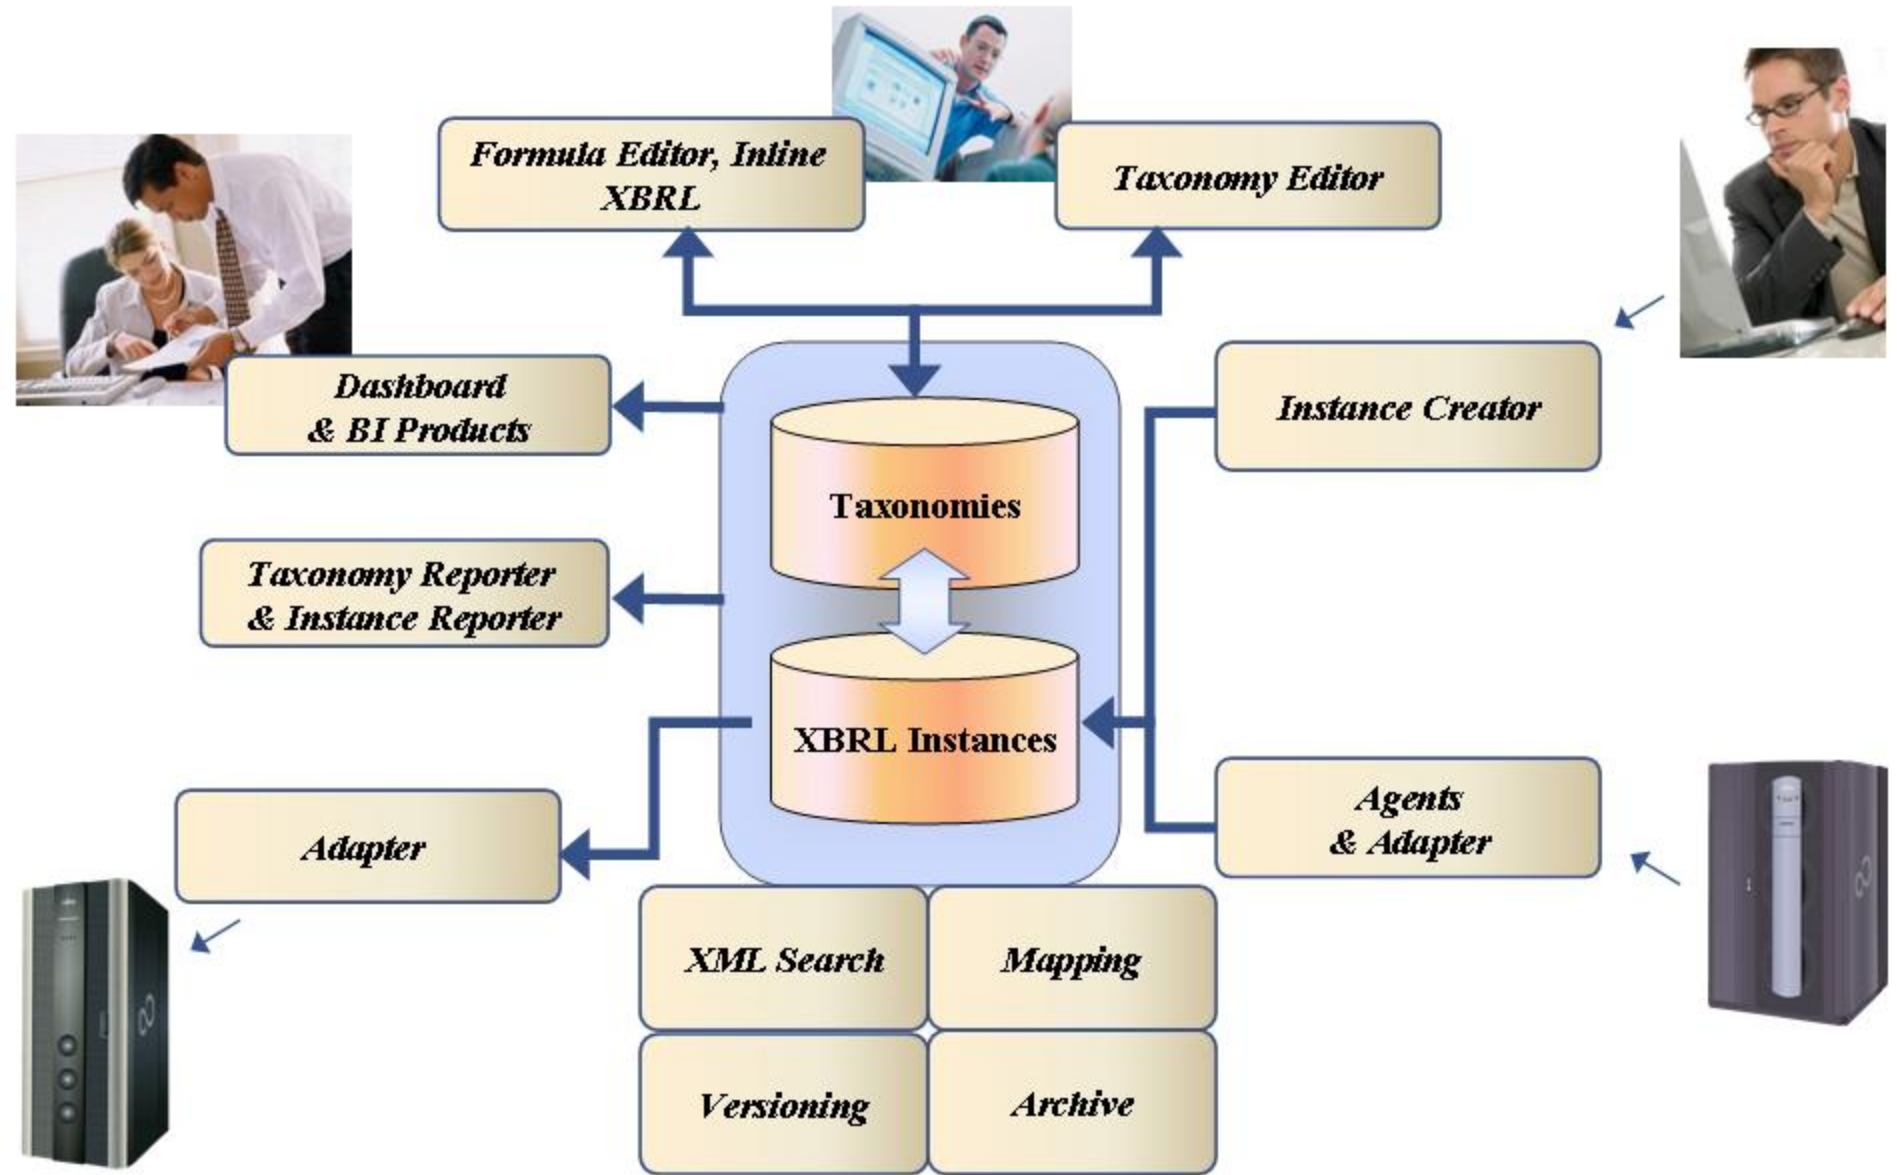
Formula Editor, Inline XBRL

Taxonomy Editor

Dashboard & BI Products

Instance Creator

Taxonomies

Taxonomy Reporter & Instance Reporter

XBRL Instances

Agents & Adapter

Adapter

XML Search

Mapping

Versioning

Archive